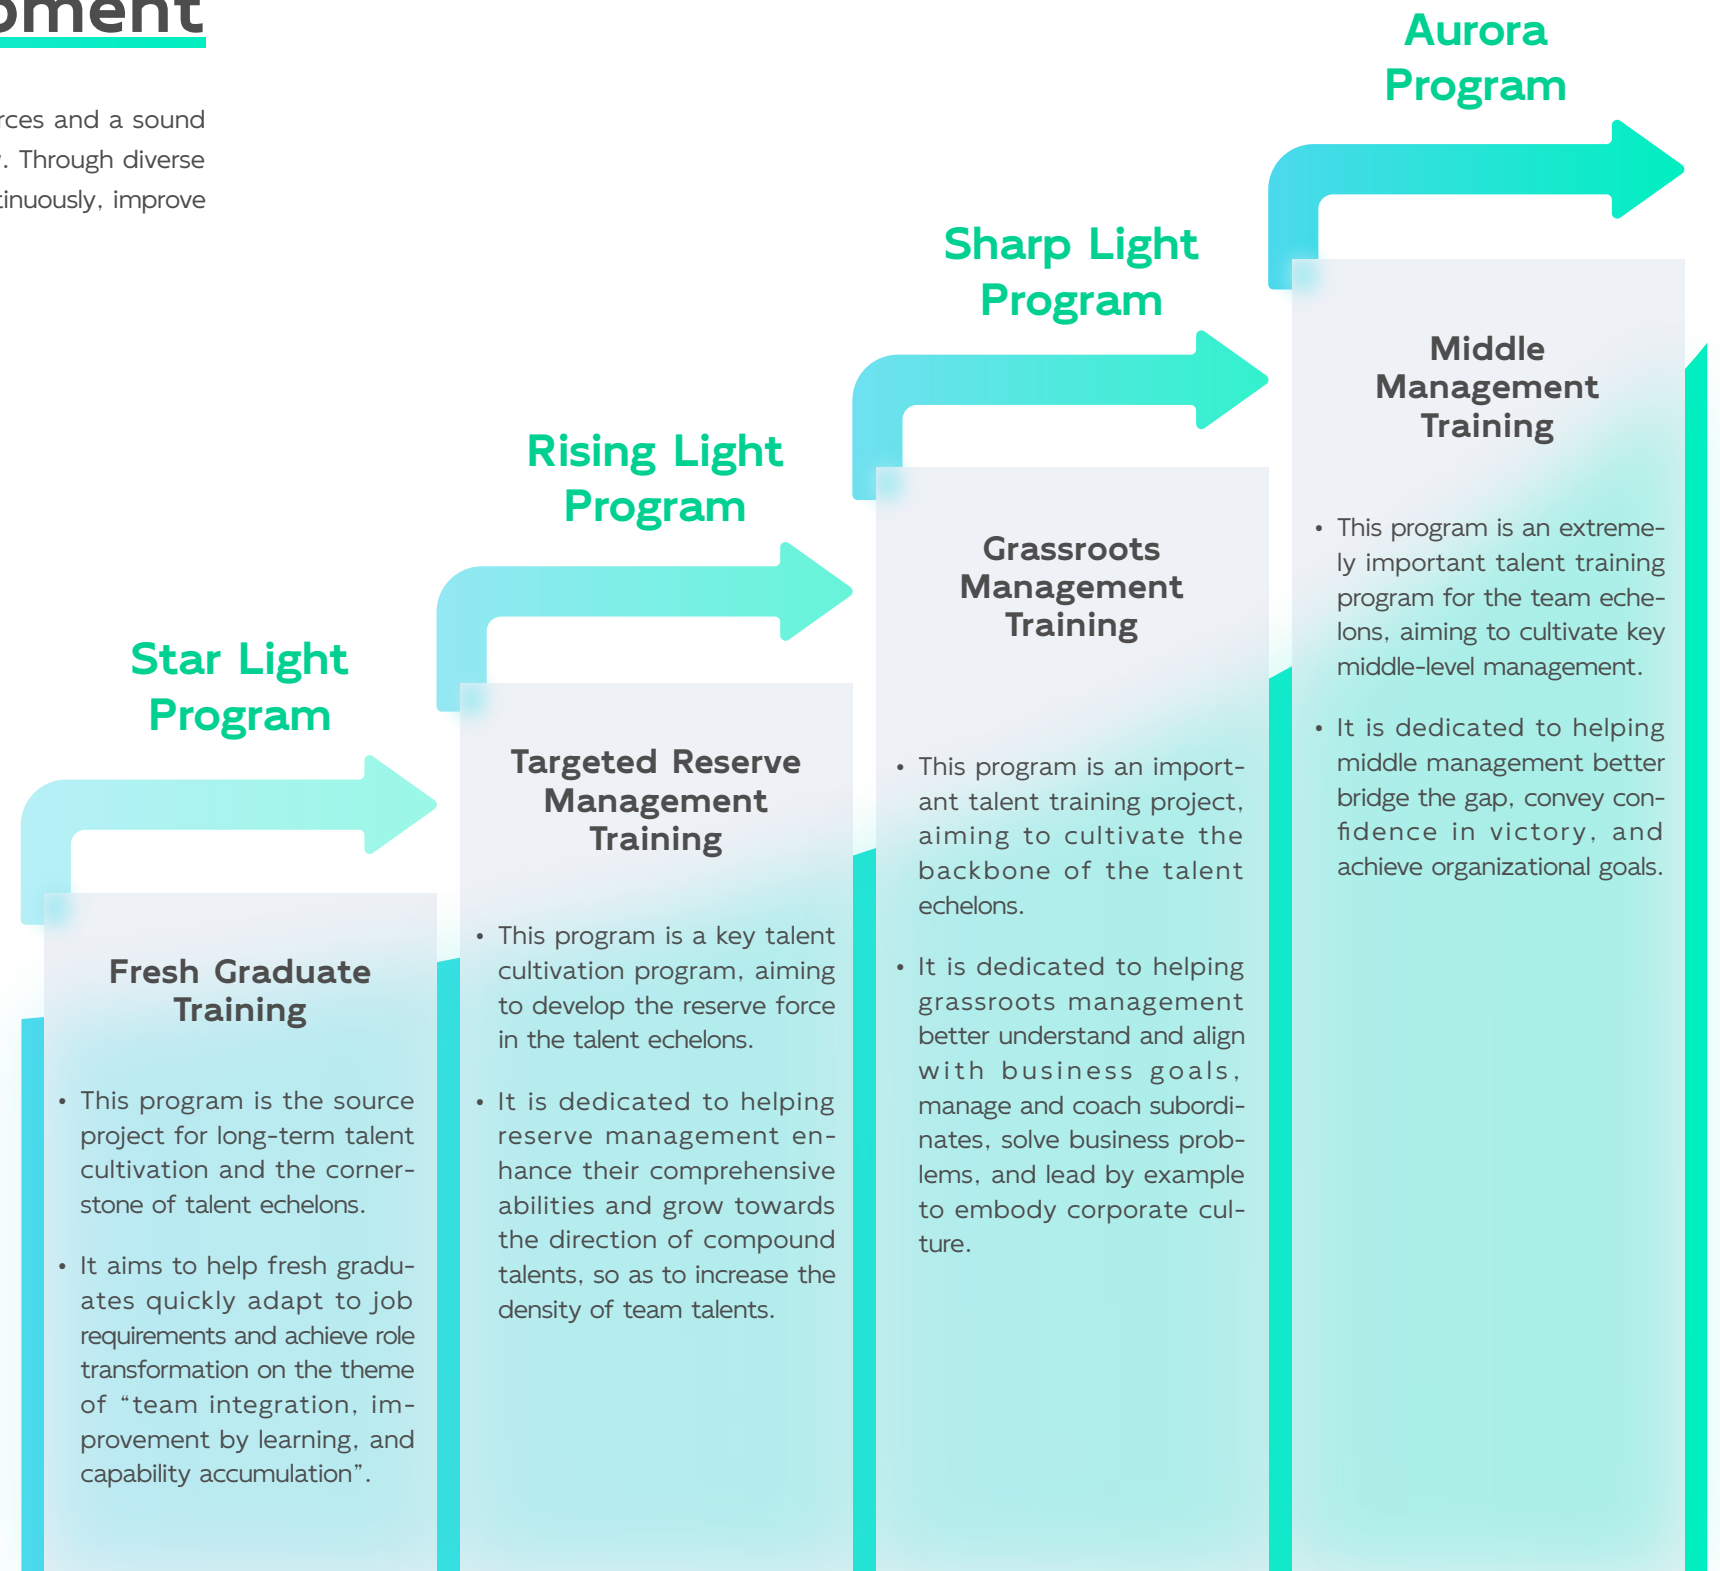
pment

rces and a sound
. Through diverse
tinuously, improve

Aurora Program

Sharp Light Program

Rising Light Program

Star Light Program

Fresh Graduate Training

• This program is the source project for long-term talent cultivation and the cornerstone of talent echelons.

• It aims to help fresh graduates quickly adapt to job requirements and achieve role transformation on the theme of "team integration, improvement by learning, and capability accumulation".

Targeted Reserve Management Training

• This program is a key talent cultivation program, aiming to develop the reserve force in the talent echelons.

• It is dedicated to helping reserve management enhance their comprehensive abilities and grow towards the direction of compound talents, so as to increase the density of team talents.

Grassroots Management Training

• This program is an important talent training project, aiming to cultivate the backbone of the talent echelons.

• It is dedicated to helping grassroots management better understand and align with business goals, manage and coach subordinates, solve business problems, and lead by example to embody corporate culture.

Middle Management Training

• This program is an extremely important talent training program for the team echelons, aiming to cultivate key middle-level management.

• It is dedicated to helping middle management better bridge the gap, convey confidence in victory, and achieve organizational goals.